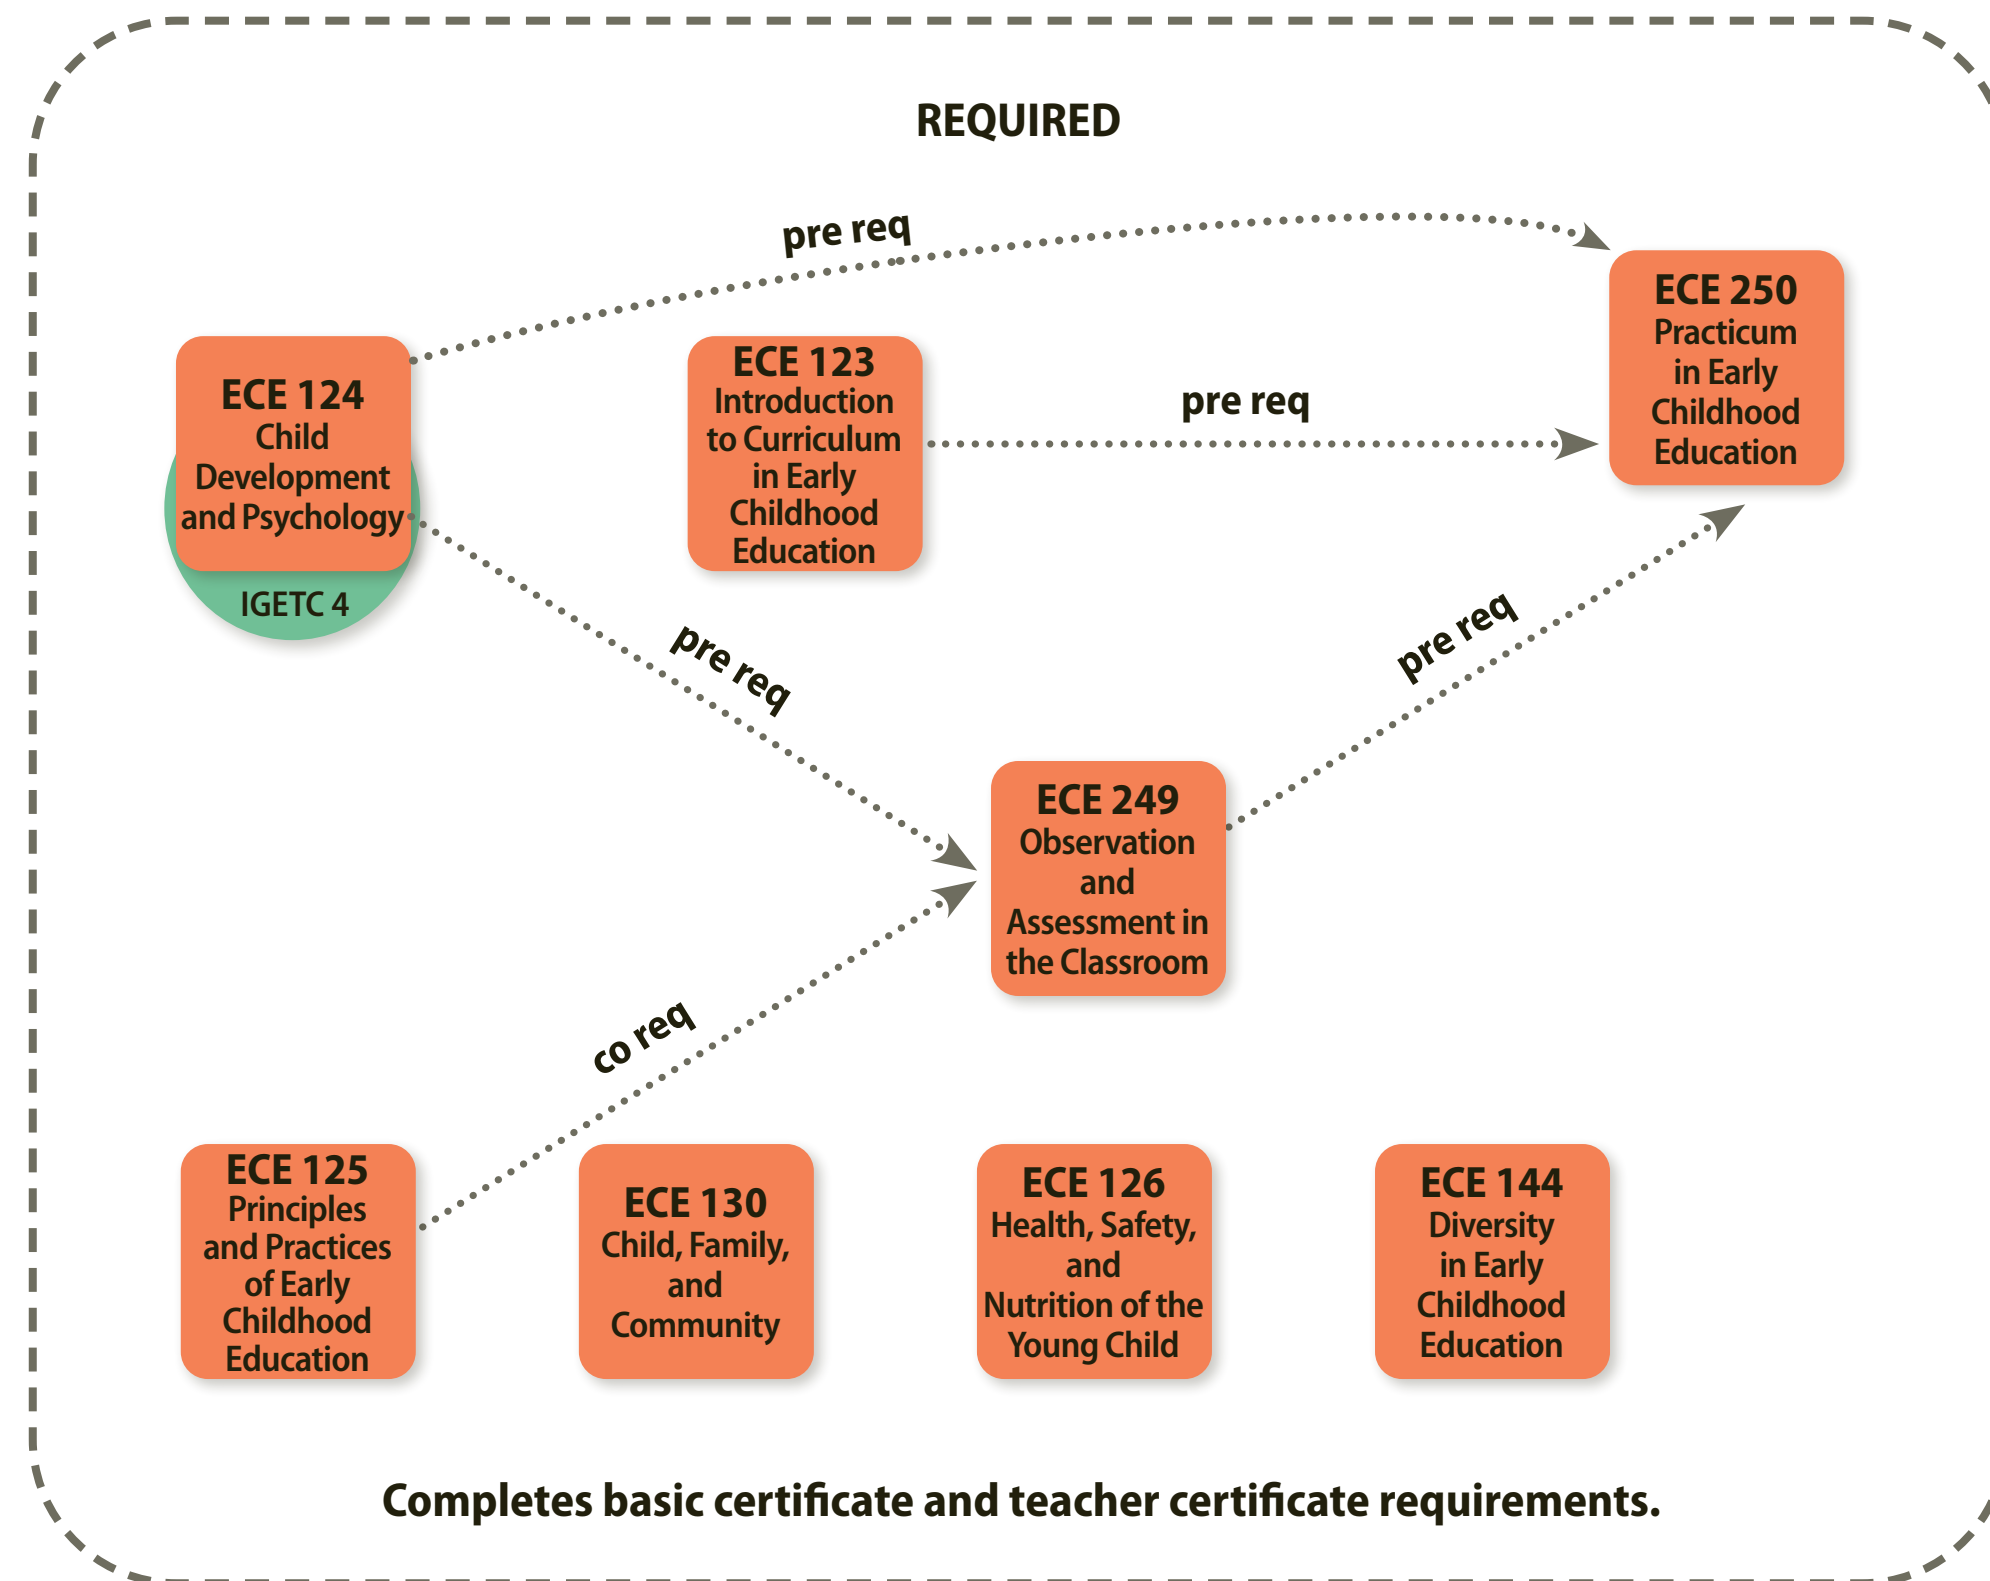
REQUIRED

pre req

ECE 124
Child Development and Psychology

IGETC 4

ECE 123
Introduction to Curriculum in Early Childhood Education

pre req

ECE 250
Practicum in Early Childhood Education

pre req

pre req

ECE 249
Observation and Assessment in the Classroom

co req

ECE 125
Principles and Practices of Early Childhood Education

ECE 130
Child, Family, and Community

ECE 126
Health, Safety, and Nutrition of the Young Child

ECE 144
Diversity in Early Childhood Education

Completes basic certificate and teacher certificate requirements.